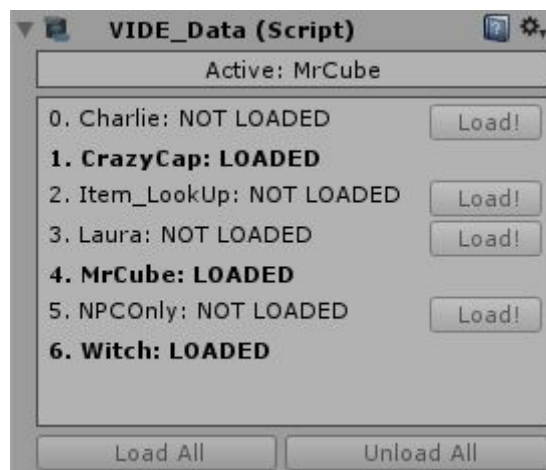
VIDE_Data (Script)

Active: MrCube

0. Charlie: NOT LOADED Load!

1. CrazyCap: LOADED

2. Item_LookUp: NOT LOADED Load!

3. Laura: NOT LOADED Load!

4. MrCube: LOADED

5. NPCOnly: NOT LOADED Load!

6. Witch: LOADED

Load All Unload All